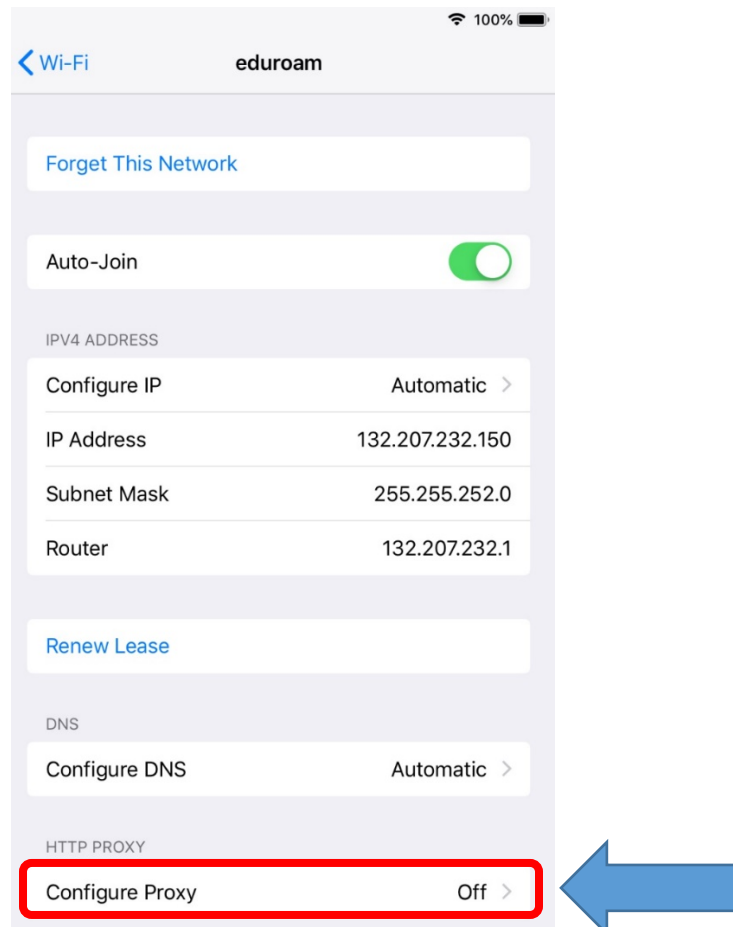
100%

Wi-Fi eduroam

Forget This Network

Auto-Join

IPV4 ADDRESS

| | |
|---|---|
| Configure IP | Automatic |
| IP Address | 132.207.232.150 |
| Subnet Mask | 255.255.252.0 |
| Router | 132.207.232.1 |

Renew Lease

DNS

Configure DNS Automatic

HTTP PROXY

Configure Proxy Off